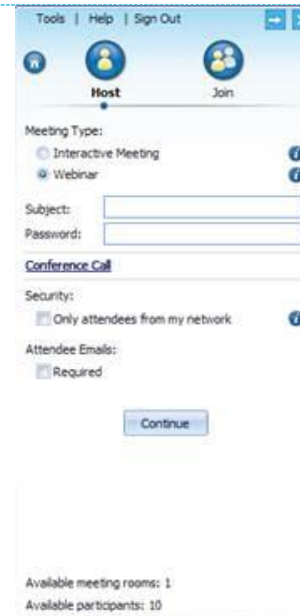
Tools | Help | Sign Out

Host

Join

Meeting Type:

Interactive Meeting

Webinar

Subject:

Password:

Conference Call

Security:

Only attendees from my network

Attendee Emails:

Required

Continue

Available meeting rooms: 1

Available participants: 10